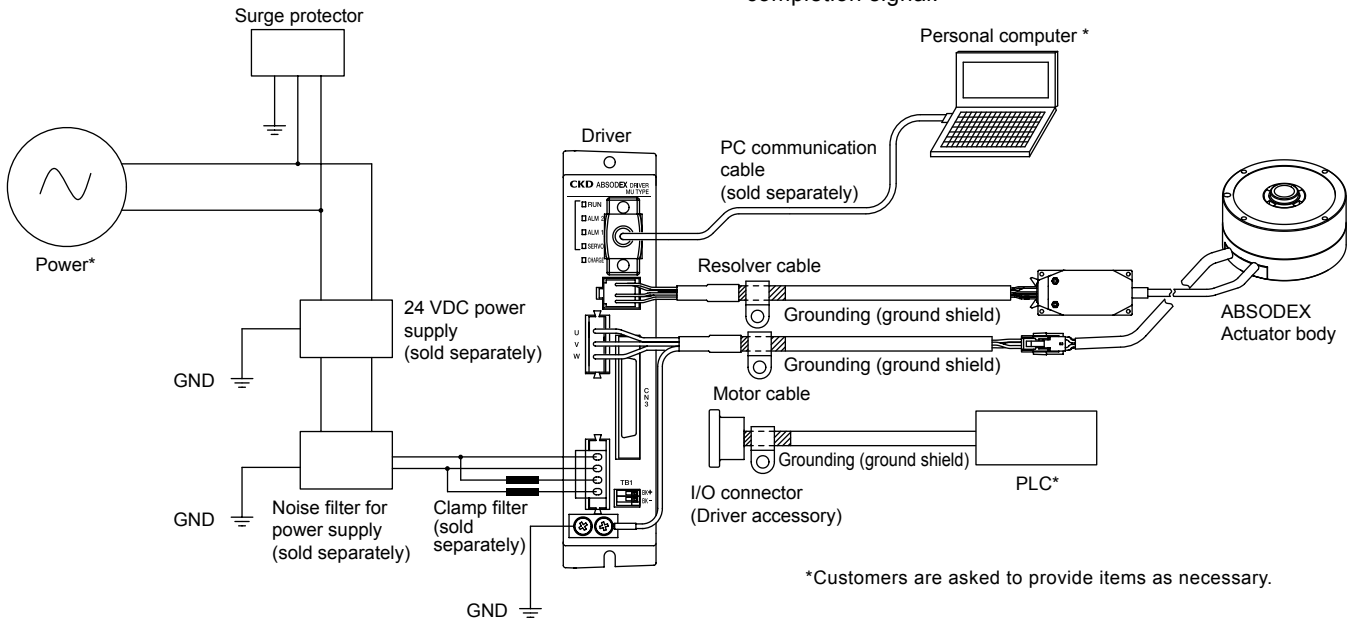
completion signal.

Surge protector

Personal computer *

Driver

PC communication cable (sold separately)

CKD ABSODEX DRIVER MU TYPE

RUN
ALM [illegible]
ALM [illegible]
SERVO
CHARGE

Power*

Resolver cable

24 VDC power supply (sold separately)

U
V
W

Grounding (ground shield)

Grounding (ground shield)

ABSODEX Actuator body

CN3

GND

Motor cable

Grounding (ground shield)

PLC*

TB1

I/O connector (Driver accessory)

GND

Noise filter for power supply (sold separately)

Clamp filter (sold separately)

*Customers are asked to provide items as necessary.

GND